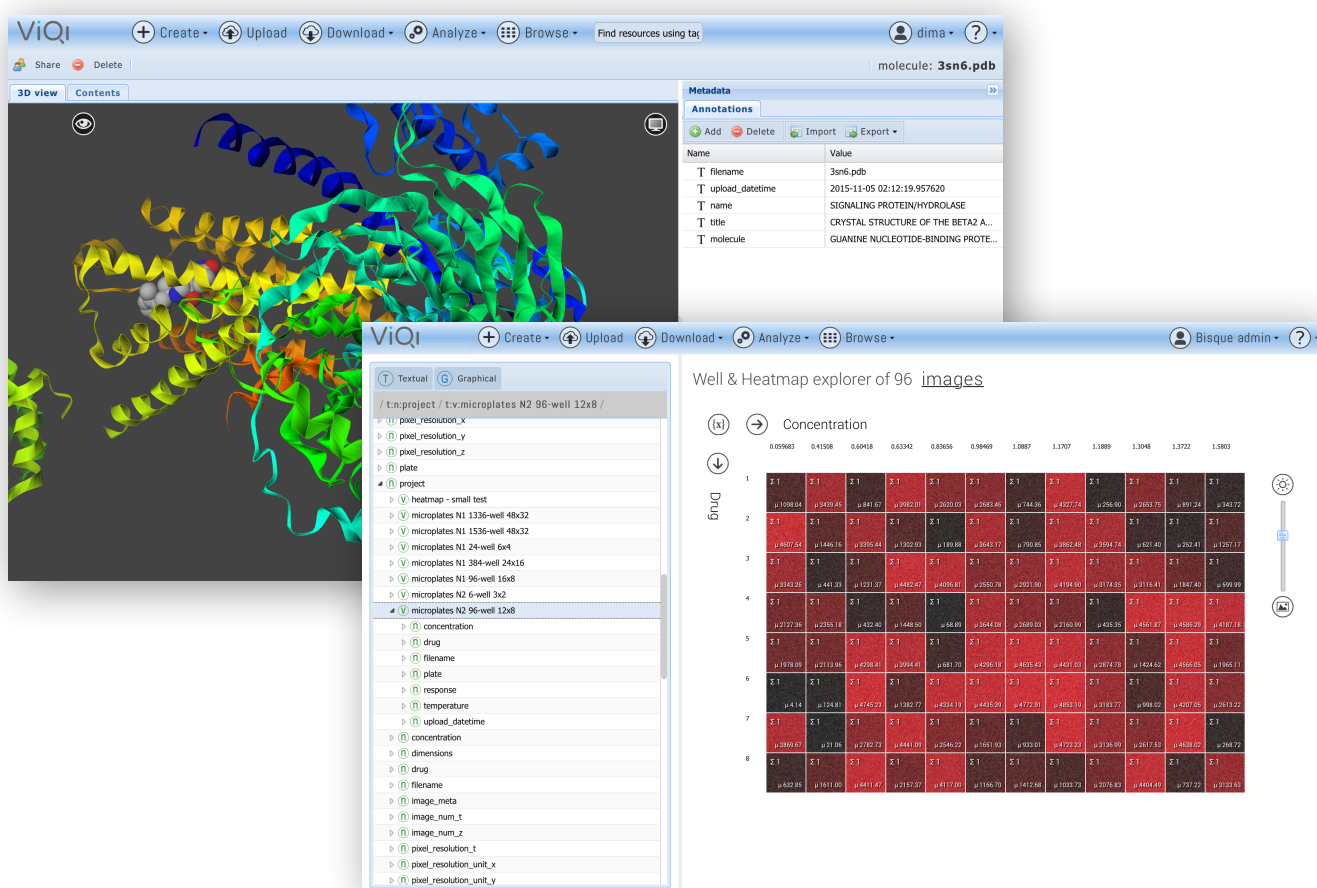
ViQi Create Upload Download Analyze Browse Find resources using tag dima ?

Share Delete molecule: 3sn6.pdb

3D view Contents

Metadata

Annotations

Add Delete Import Export

| Name | Value |
|---|---|
| filename | 3sn6.pdb |
| upload_datetime | 2015-11-05 02:12:19.957620 |
| name | SIGNALING PROTEIN/HYDROLASE |
| title | CRYSTAL STRUCTURE OF THE BETA2 A... |
| molecule | GUANINE NUCLEOTIDE-BINDING PROTE... |

ViQi Create Upload Download Analyze Browse Bisque admin ?

Textual Graphical

/ t:n:project / t:v:microplates N2 96-well 12x8 /

pixel_resolution_x
pixel_resolution_y
pixel_resolution_z
plate
project
heatmap - small test
microplates N1 1336-well 48x32
microplates N1 1536-well 48x32
microplates N1 24-well 6x4
microplates N1 384-well 24x16
microplates N1 96-well 16x8
microplates N2 6-well 3x2
microplates N2 96-well 12x8
concentration
drug
filename
plate
response
temperature
upload_datetime
concentration
dimensions
drug
filename
image_meta
image_num_t
image_num_z
pixel_resolution_t
pixel_resolution_unit_x
pixel_resolution_unit_y

Well & Heatmap explorer of 96 images

Concentration

0.059683 0.41508 0.60418 0.63342 0.83656 0.98469 1.0887 1.1707 1.1889 1.3048 1.3722 1.5803

Drug

1 μ 1098.04 μ 3439.45 μ 841.67 μ 3982.01 μ 2620.03 μ 2683.46 μ 744.36 μ 4327.74 μ 256.90 μ 2653.75 μ 891.24 μ 343.72
2 μ 4607.54 μ 1446.16 μ 3395.44 μ 1302.93 μ 189.88 μ 3643.17 μ 790.85 μ 3862.48 μ 3594.74 μ 621.40 μ 252.41 μ 1257.17
3 μ 3343.26 μ 441.33 μ 1231.37 μ 4482.47 μ 4096.81 μ 2550.78 μ 2921.90 μ 4194.90 μ 3174.35 μ 3116.41 μ 1847.40 μ 599.99
4 μ 2127.36 μ 2355.18 μ 432.40 μ 1448.50 μ 68.89 μ 3644.08 μ 2689.03 μ 2160.99 μ 435.35 μ 4561.87 μ 4586.29 μ 4187.18
5 μ 1978.09 μ 2113.96 μ 4298.41 μ 3994.41 μ 681.70 μ 4296.18 μ 4635.43 μ 4431.03 μ 2874.78 μ 1424.62 μ 4566.05 μ 1965.11
6 μ 4.14 μ 124.81 μ 4745.23 μ 1382.77 μ 4334.19 μ 4435.09 μ 4772.91 μ 4853.19 μ 3183.77 μ 998.02 μ 4207.05 μ 2613.22
7 μ 3869.67 μ 21.06 μ 2782.73 μ 4441.09 μ 2546.22 μ 1651.93 μ 933.01 μ 4723.23 μ 3136.99 μ 2617.53 μ 4638.02 μ 268.72
8 μ 632.85 μ 1611.00 μ 4411.47 μ 2157.37 μ 4117.00 μ 1166.70 μ 1412.68 μ 1033.73 μ 2076.83 μ 4404.49 μ 737.22 μ 3123.63

Σ 1